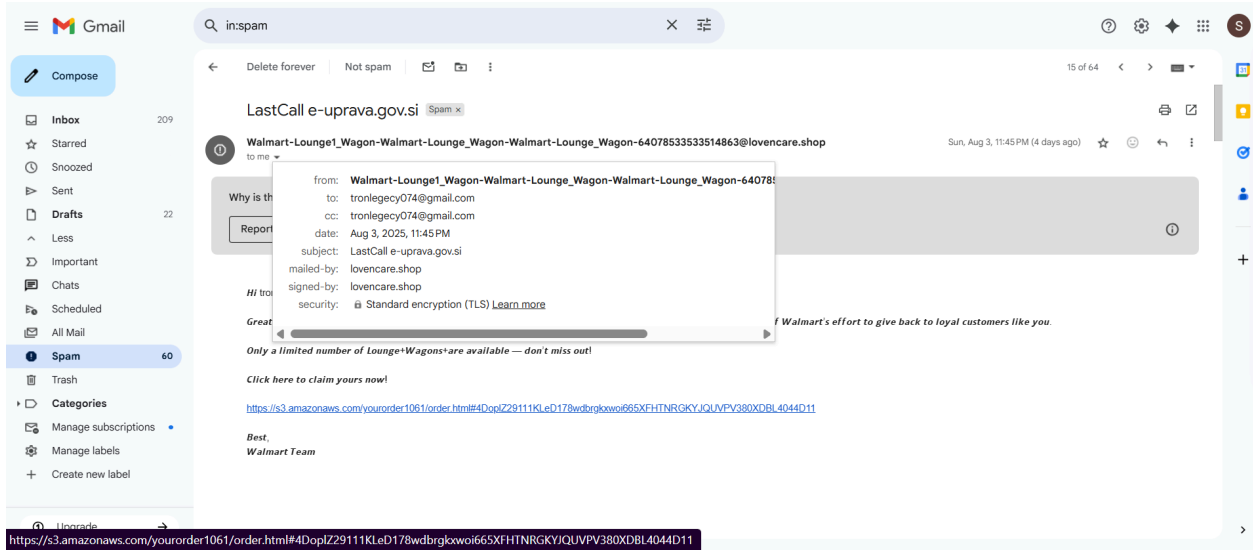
Gmail

in:spam

S

Compose

Inbox 209
Starred
Snoozed
Sent
Drafts 22
Less
Important
Chats
Scheduled
All Mail
Spam 60
Trash
Categories
Manage subscriptions
Manage labels
Create new label

Upgrade

Delete forever Not spam

15 of 64

LastCall e-uprava.gov.si Spam ×

Walmart-Lounge1_Wagon-Walmart-Lounge_Wagon-Walmart-Lounge_Wagon-64078533533514863@lovencare.shop
to me

Sun, Aug 3, 11:45 PM (4 days ago)

from: Walmart-Lounge1_Wagon-Walmart-Lounge_Wagon-Walmart-Lounge_Wagon-64078
to: tronlegecy074@gmail.com
cc: tronlegecy074@gmail.com
date: Aug 3, 2025, 11:45 PM
subject: LastCall e-uprava.gov.si
mailed-by: lovencare.shop
signed-by: lovencare.shop
security: Standard encryption (TLS) Learn more

Why is th

Report

Hi tro

Great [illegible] f Walmart's effort to give back to loyal customers like you.

Only a limited number of Lounge+Wagons+are available — don't miss out!

Click here to claim yours now!

https://s3.amazonaws.com/yourorder1061/order.html#4DoplZ29111KLeD178wdbrgkxwoi665XFHTNRGKYJQUVPV380XDBL4044D11

Best,
Walmart Team

https://s3.amazonaws.com/yourorder1061/order.html#4DoplZ29111KLeD178wdbrgkxwoi665XFHTNRGKYJQUVPV380XDBL4044D11